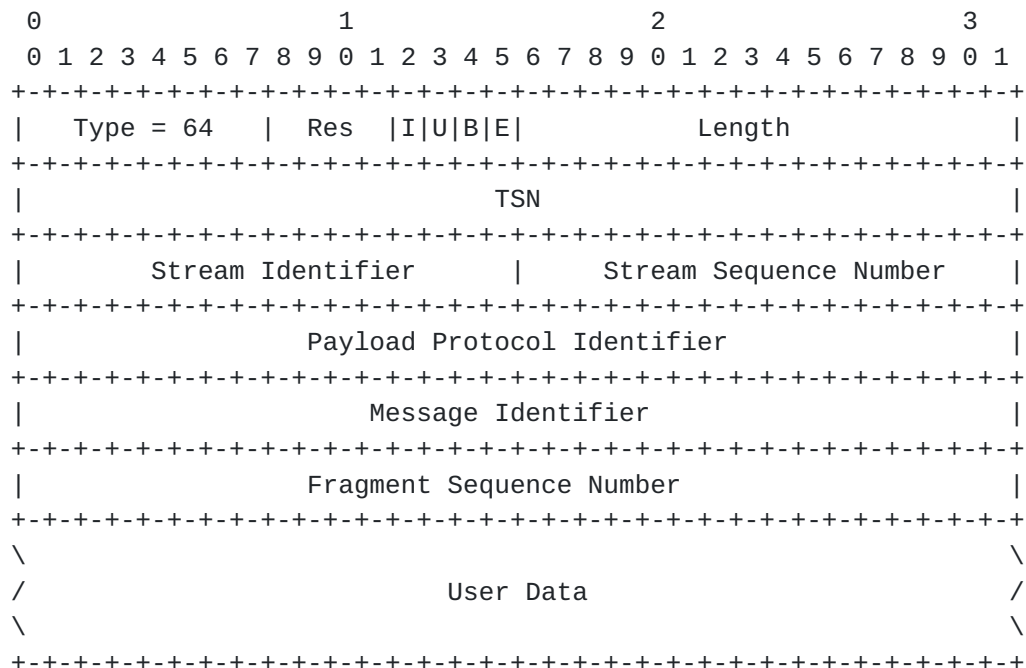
0                   1                   2                   3
 0 1 2 3 4 5 6 7 8 9 0 1 2 3 4 5 6 7 8 9 0 1 2 3 4 5 6 7 8 9 0 1
+-+-+-+-+-+-+-+-+-+-+-+-+-+-+-+-+-+-+-+-+-+-+-+-+-+-+-+-+-+-+-+-+
|   Type = 64   |  Res  |I|U|B|E|            Length             |
+-+-+-+-+-+-+-+-+-+-+-+-+-+-+-+-+-+-+-+-+-+-+-+-+-+-+-+-+-+-+-+-+
|                              TSN                              |
+-+-+-+-+-+-+-+-+-+-+-+-+-+-+-+-+-+-+-+-+-+-+-+-+-+-+-+-+-+-+-+-+
|      Stream Identifier        |    Stream Sequence Number     |
+-+-+-+-+-+-+-+-+-+-+-+-+-+-+-+-+-+-+-+-+-+-+-+-+-+-+-+-+-+-+-+-+
|                  Payload Protocol Identifier                  |
+-+-+-+-+-+-+-+-+-+-+-+-+-+-+-+-+-+-+-+-+-+-+-+-+-+-+-+-+-+-+-+-+
|                      Message Identifier                       |
+-+-+-+-+-+-+-+-+-+-+-+-+-+-+-+-+-+-+-+-+-+-+-+-+-+-+-+-+-+-+-+-+
|                  Fragment Sequence Number                     |
+-+-+-+-+-+-+-+-+-+-+-+-+-+-+-+-+-+-+-+-+-+-+-+-+-+-+-+-+-+-+-+-+
\                                                               \
/                           User Data                           /
\                                                               \
+-+-+-+-+-+-+-+-+-+-+-+-+-+-+-+-+-+-+-+-+-+-+-+-+-+-+-+-+-+-+-+-+